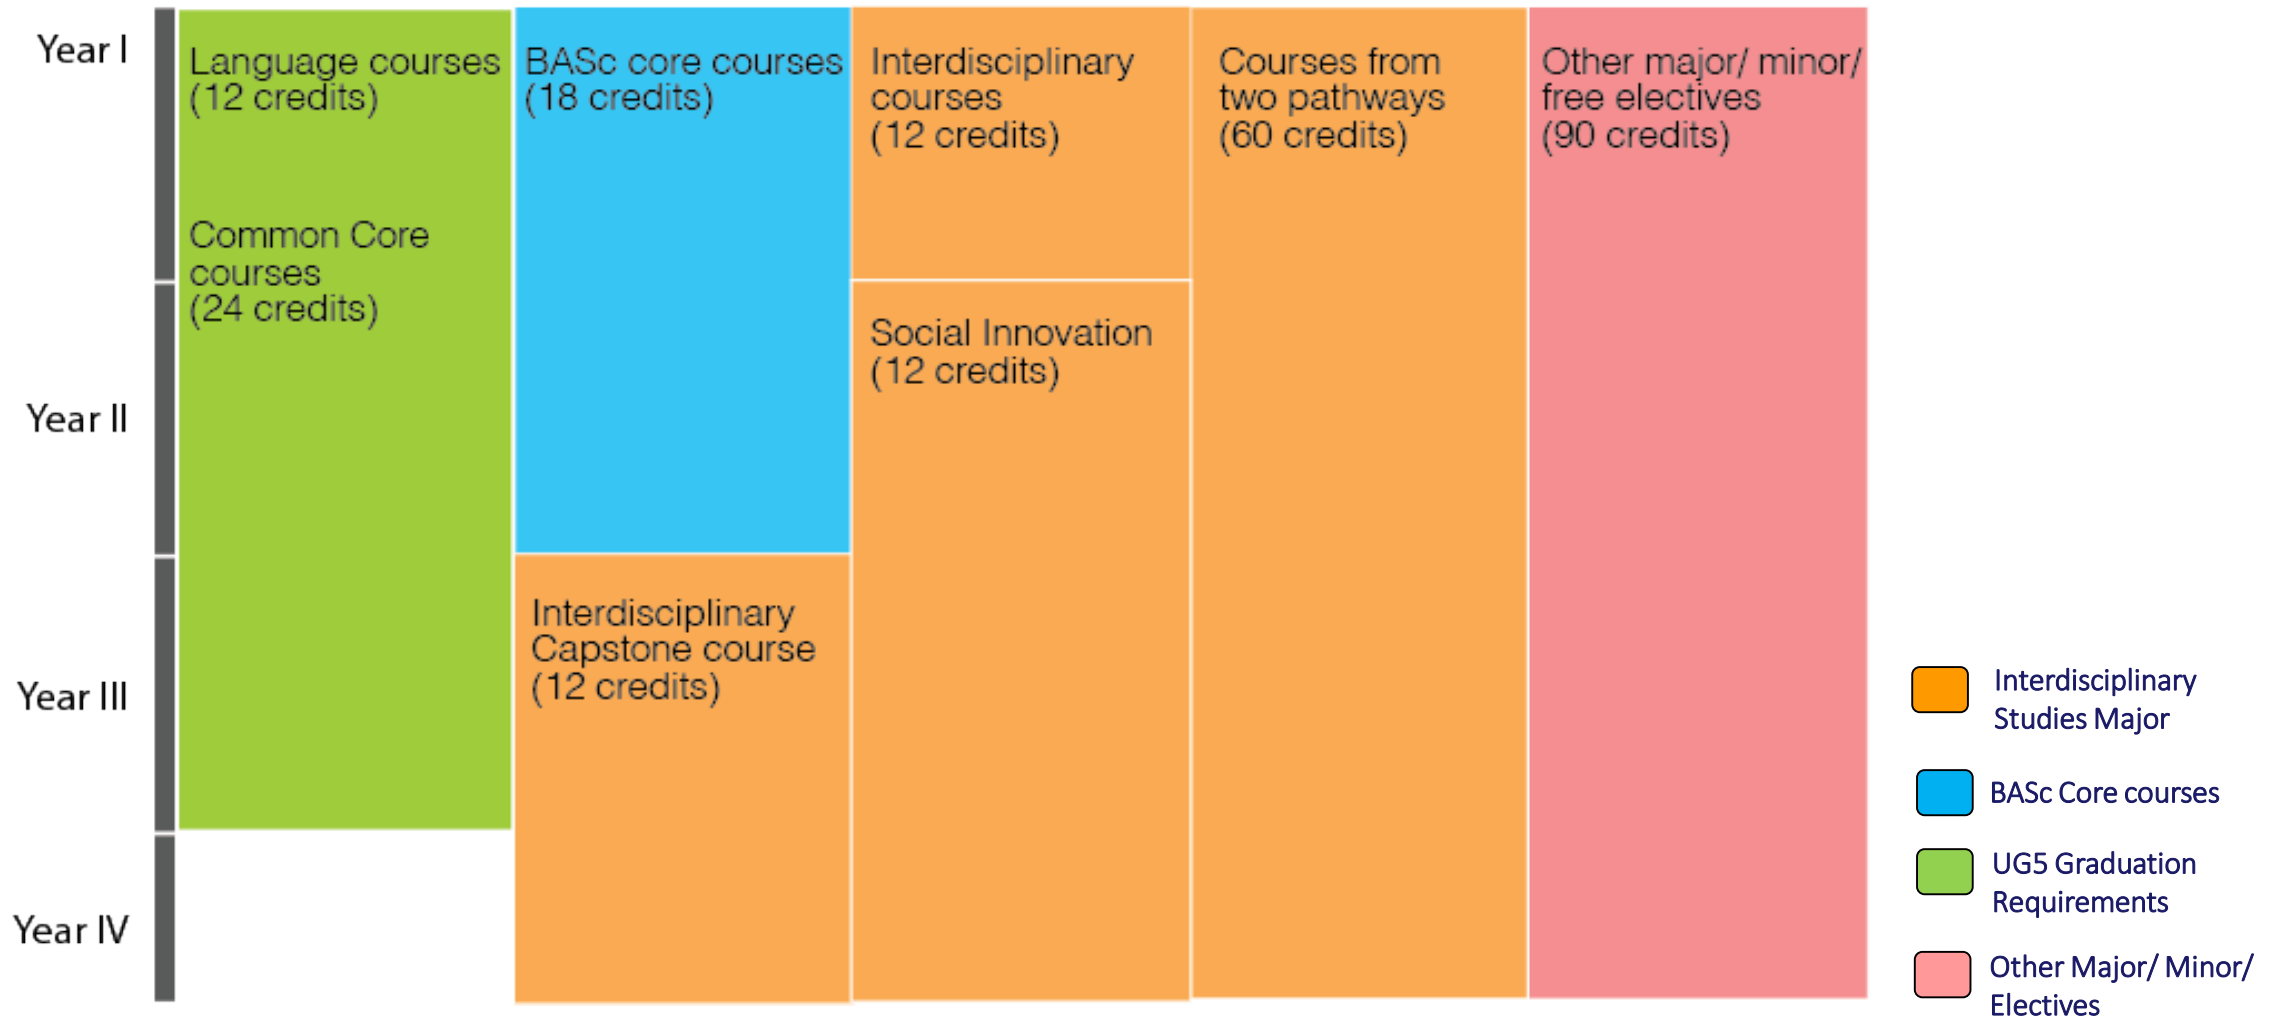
Year I

Year II

Year III

Year IV

Language courses (12 credits)

Common Core courses (24 credits)

BASc core courses (18 credits)

Interdisciplinary Capstone course (12 credits)

Interdisciplinary courses (12 credits)

Social Innovation (12 credits)

Courses from two pathways (60 credits)

Other major/ minor/ free electives (90 credits)

Interdisciplinary Studies Major

BASc Core courses

UG5 Graduation Requirements

Other Major/ Minor/ Electives